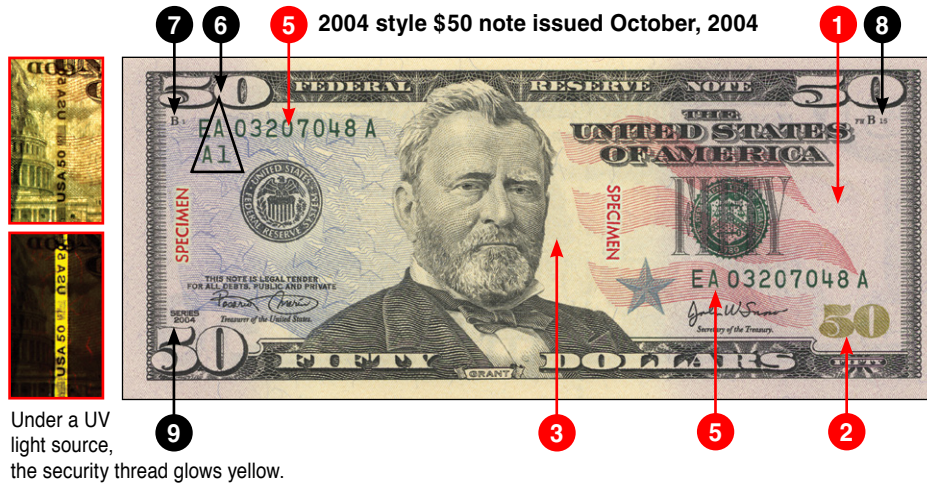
2004 style $50 note issued October, 2004

7 6 5 1 8

USA 50

USA 50

50 FEDERAL RESERVE NOTE 50

B 2

EA 03207048 A

A1

THE UNITED STATES OF AMERICA

FB B 15

SPECIMEN

SPECIMEN

THIS NOTE IS LEGAL TENDER FOR ALL DEBTS, PUBLIC AND PRIVATE

Treasurer of the United States.

EA 03207048 A

Secretary of the Treasury.

SERIES 2004

50

50 FIFTY GRANT DOLLARS

Under a UV light source, the security thread glows yellow.

9 3 5 2